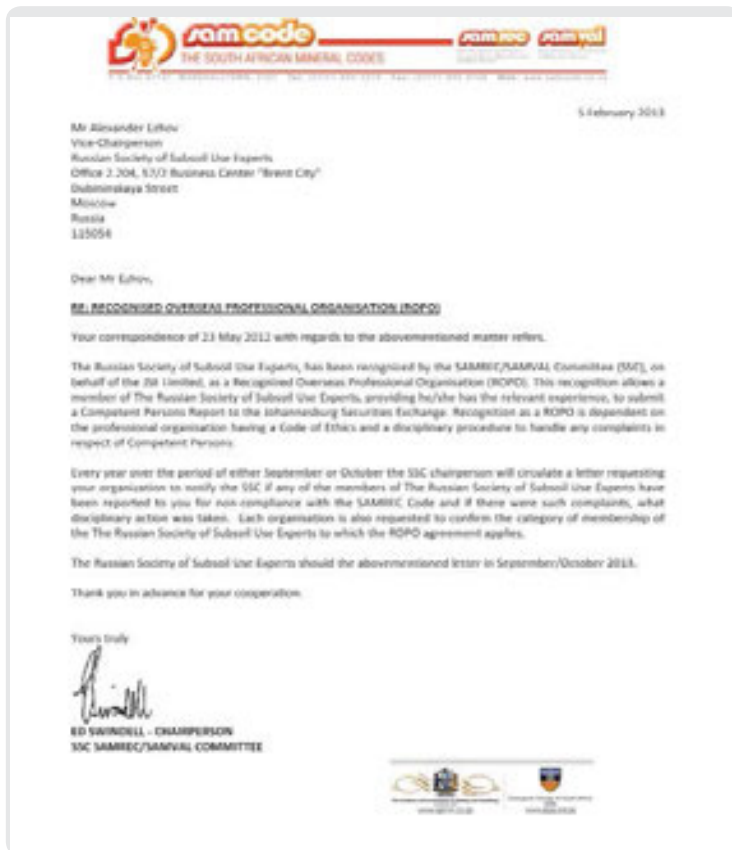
samcode
THE SOUTH AFRICAN MINERAL CODES
samrec samval

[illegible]

5 February 2013

Mr Alexander Lzhov
Vice-Chairperson
Russian Society of Subsoil Use Experts
Office 2.204, 57/2 Business Center "Brent City"
Dubininskaya Street
Moscow
Russia
115054

Dear Mr Lzhov,

RE: RECOGNISED OVERSEAS PROFESSIONAL ORGANISATION (ROPO)

Your correspondence of 23 May 2012 with regards to the abovementioned matter refers.

The Russian Society of Subsoil Use Experts, has been recognised by the SAMREC/SAMVAL Committee (SSC), on behalf of the JSE Limited, as a Recognised Overseas Professional Organisation (ROPO). This recognition allows a member of The Russian Society of Subsoil Use Experts, providing he/she has the relevant experience, to submit a Competent Persons Report to the Johannesburg Securities Exchange. Recognition as a ROPO is dependent on the professional organisation having a Code of Ethics and a disciplinary procedure to handle any complaints in respect of Competent Persons.

Every year over the period of either September or October the SSC chairperson will circulate a letter requesting your organization to notify the SSC if any of the members of The Russian Society of Subsoil Use Experts have been reported to you for non compliance with the SAMREC Code and if there were such complaints, what disciplinary action was taken. Each organisation is also requested to confirm the category of membership of the The Russian Society of Subsoil Use Experts to which the ROPO agreement applies.

The Russian Society of Subsoil Use Experts should the abovementioned letter in September/October 2013.

Thank you in advance for your cooperation.

Yours truly

ED SWINDELL - CHAIRPERSON
SSC SAMREC/SAMVAL COMMITTEE

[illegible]